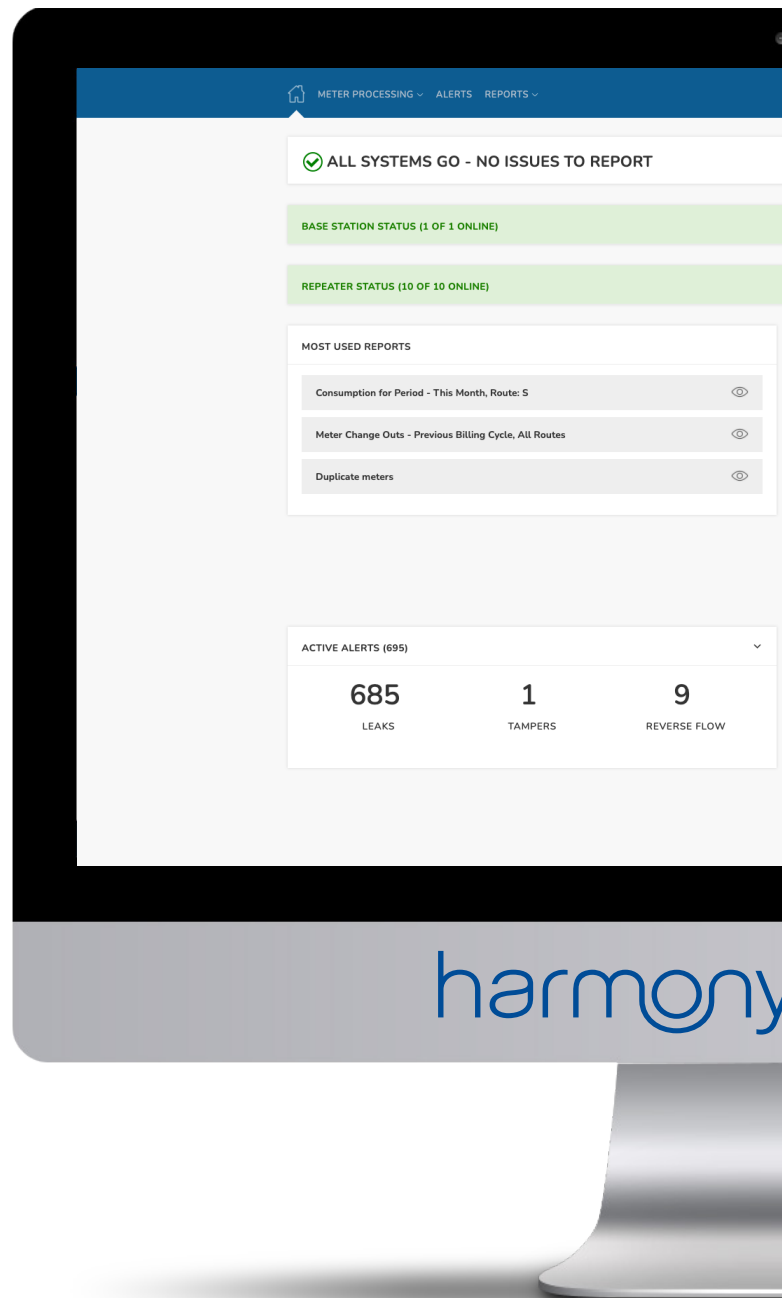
METER PROCESSING ALERTS REPORTS

ALL SYSTEMS GO - NO ISSUES TO REPORT

BASE STATION STATUS (1 OF 1 ONLINE)

REPEATER STATUS (10 OF 10 ONLINE)

MOST USED REPORTS

Consumption for Period - This Month, Route: S

Meter Change Outs - Previous Billing Cycle, All Routes

Duplicate meters

ACTIVE ALERTS (695)

685
LEAKS

1
TAMPERS

9
REVERSE FLOW

harmony